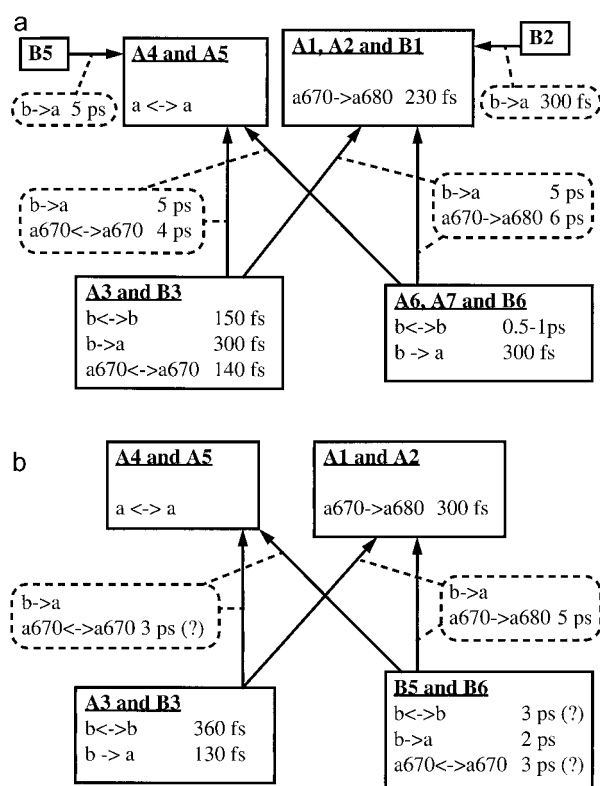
a

B5

A4 and A5

a <-> a

b->a 5 ps

A1, A2 and B1

a670->a680 230 fs

B2

b->a 300 fs

b->a 5 ps
a670<->a670 4 ps

b->a 5 ps
a670->a680 6 ps

A3 and B3
| | |
|---|---|
| b<->b | 150 fs |
| b->a | 300 fs |
| a670<->a670 | 140 fs |

A6, A7 and B6
| | |
|---|---|
| b<->b | 0.5-1ps |
| b -> a | 300 fs |

b

A4 and A5

a <-> a

A1 and A2

a670->a680 300 fs

b->a
a670<->a670 3 ps (?)

b->a
a670->a680 5 ps

A3 and B3
| | |
|---|---|
| b<->b | 360 fs |
| b -> a | 130 fs |

B5 and B6
| | |
|---|---|
| b<->b | 3 ps (?) |
| b->a | 2 ps |
| a670<->a670 | 3 ps (?) |